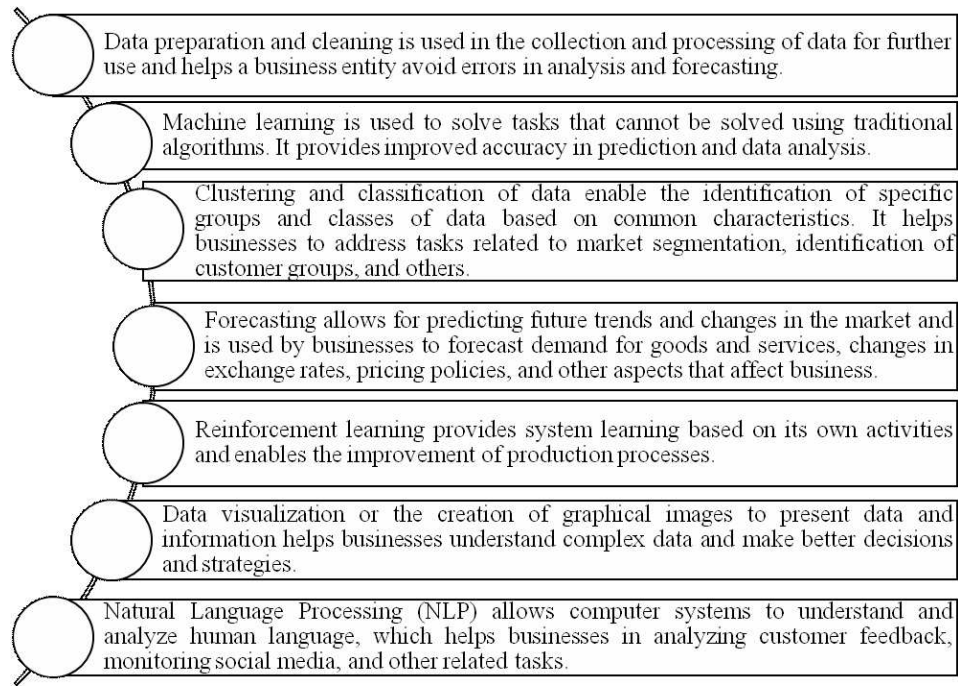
Data preparation and cleaning is used in the collection and processing of data for further use and helps a business entity avoid errors in analysis and forecasting.

Machine learning is used to solve tasks that cannot be solved using traditional algorithms. It provides improved accuracy in prediction and data analysis.

Clustering and classification of data enable the identification of specific groups and classes of data based on common characteristics. It helps businesses to address tasks related to market segmentation, identification of customer groups, and others.

Forecasting allows for predicting future trends and changes in the market and is used by businesses to forecast demand for goods and services, changes in exchange rates, pricing policies, and other aspects that affect business.

Reinforcement learning provides system learning based on its own activities and enables the improvement of production processes.

Data visualization or the creation of graphical images to present data and information helps businesses understand complex data and make better decisions and strategies.

Natural Language Processing (NLP) allows computer systems to understand and analyze human language, which helps businesses in analyzing customer feedback, monitoring social media, and other related tasks.